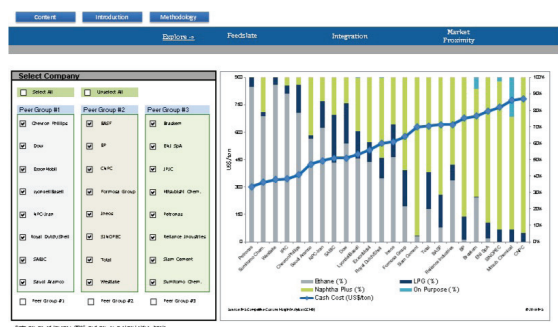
Content Introduction Methodology

Explore → Feedstate Integration Market Proximity

Select Company

Select All Unselect All

Peer Group #1
Chevron Phillips
Dow
ExxonMobil
LyondellBasell
NPC Iran
Royal Dutch/Shell
SABIC
Saudi Aramco
Peer Group #1

Peer Group #2
BASF
BP
CNPC
Formosa Group
INEOS
SINOPEC
Total
Westlake
Peer Group #2

Peer Group #3
Braskem
ENI SpA
JPIC
Mitsubishi Chem.
Petronas
Reliance Industries
Siam Cement
Sumitomo Chem.
Peer Group #3

US$/ton

Ethane (%)
Naphtha Plus (%)
Cash Cost (US$/ton)
LPG (%)
On Purpose (%)

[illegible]

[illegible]